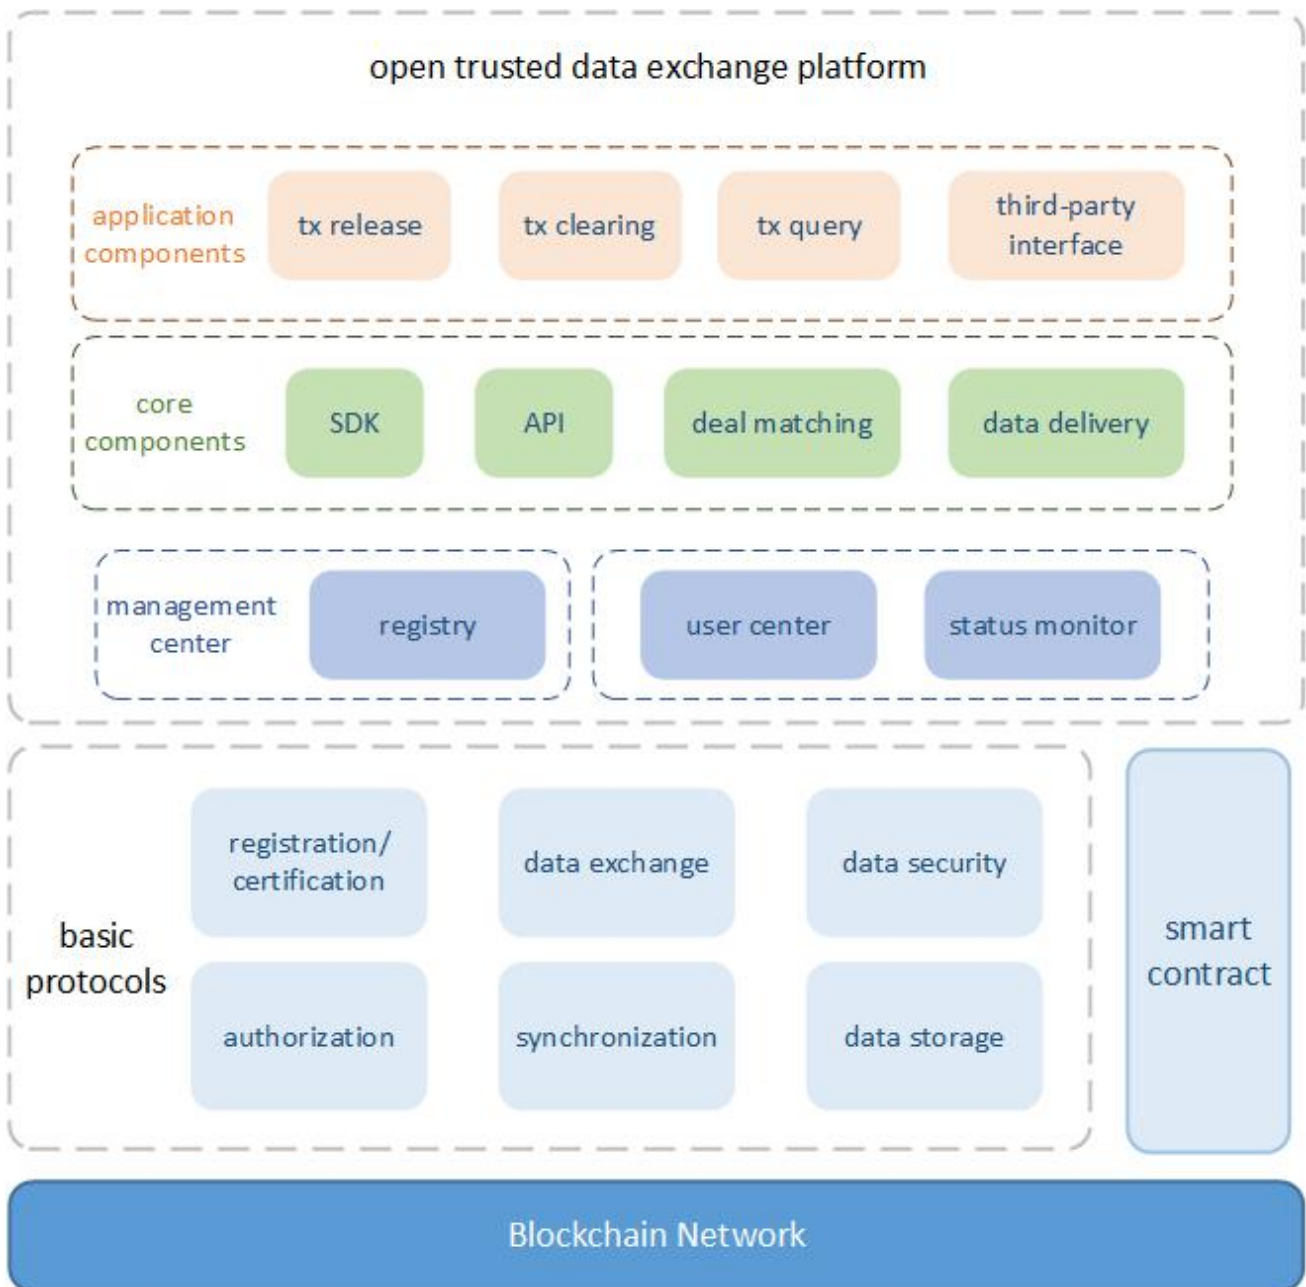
open trusted data exchange platform

application components

tx release

tx clearing

tx query

third-party interface

core components

SDK

API

deal matching

data delivery

management center

registry

user center

status monitor

basic protocols

registration/ certification

data exchange

data security

authorization

synchronization

data storage

smart contract

Blockchain Network